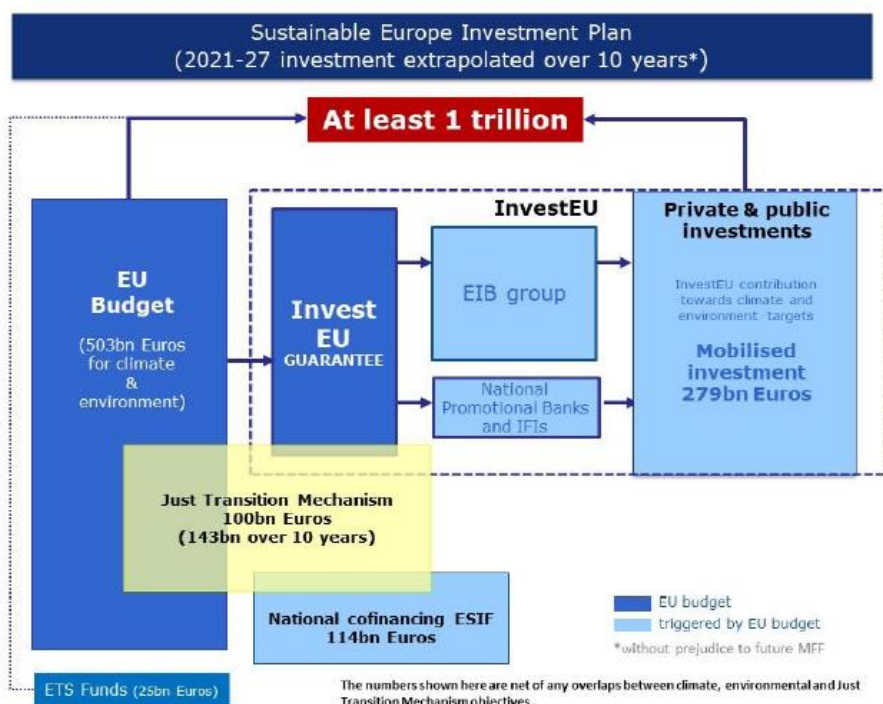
Sustainable Europe Investment Plan
(2021-27 investment extrapolated over 10 years*)

At least 1 trillion

EU Budget

(503bn Euros for climate & environment)

Invest EU
GUARANTEE

InvestEU

EIB group

National Promotional Banks and IFIs

Private & public investments

InvestEU contribution towards climate and environment targets

Mobilised investment 279bn Euros

Just Transition Mechanism
100bn Euros
(143bn over 10 years)

National cofinancing ESIF
114bn Euros

EU budget
triggered by EU budget
*without prejudice to future MFF

ETS Funds (25bn Euros)

The numbers shown here are net of any overlaps between climate, environmental and Just Transition Mechanism objectives.